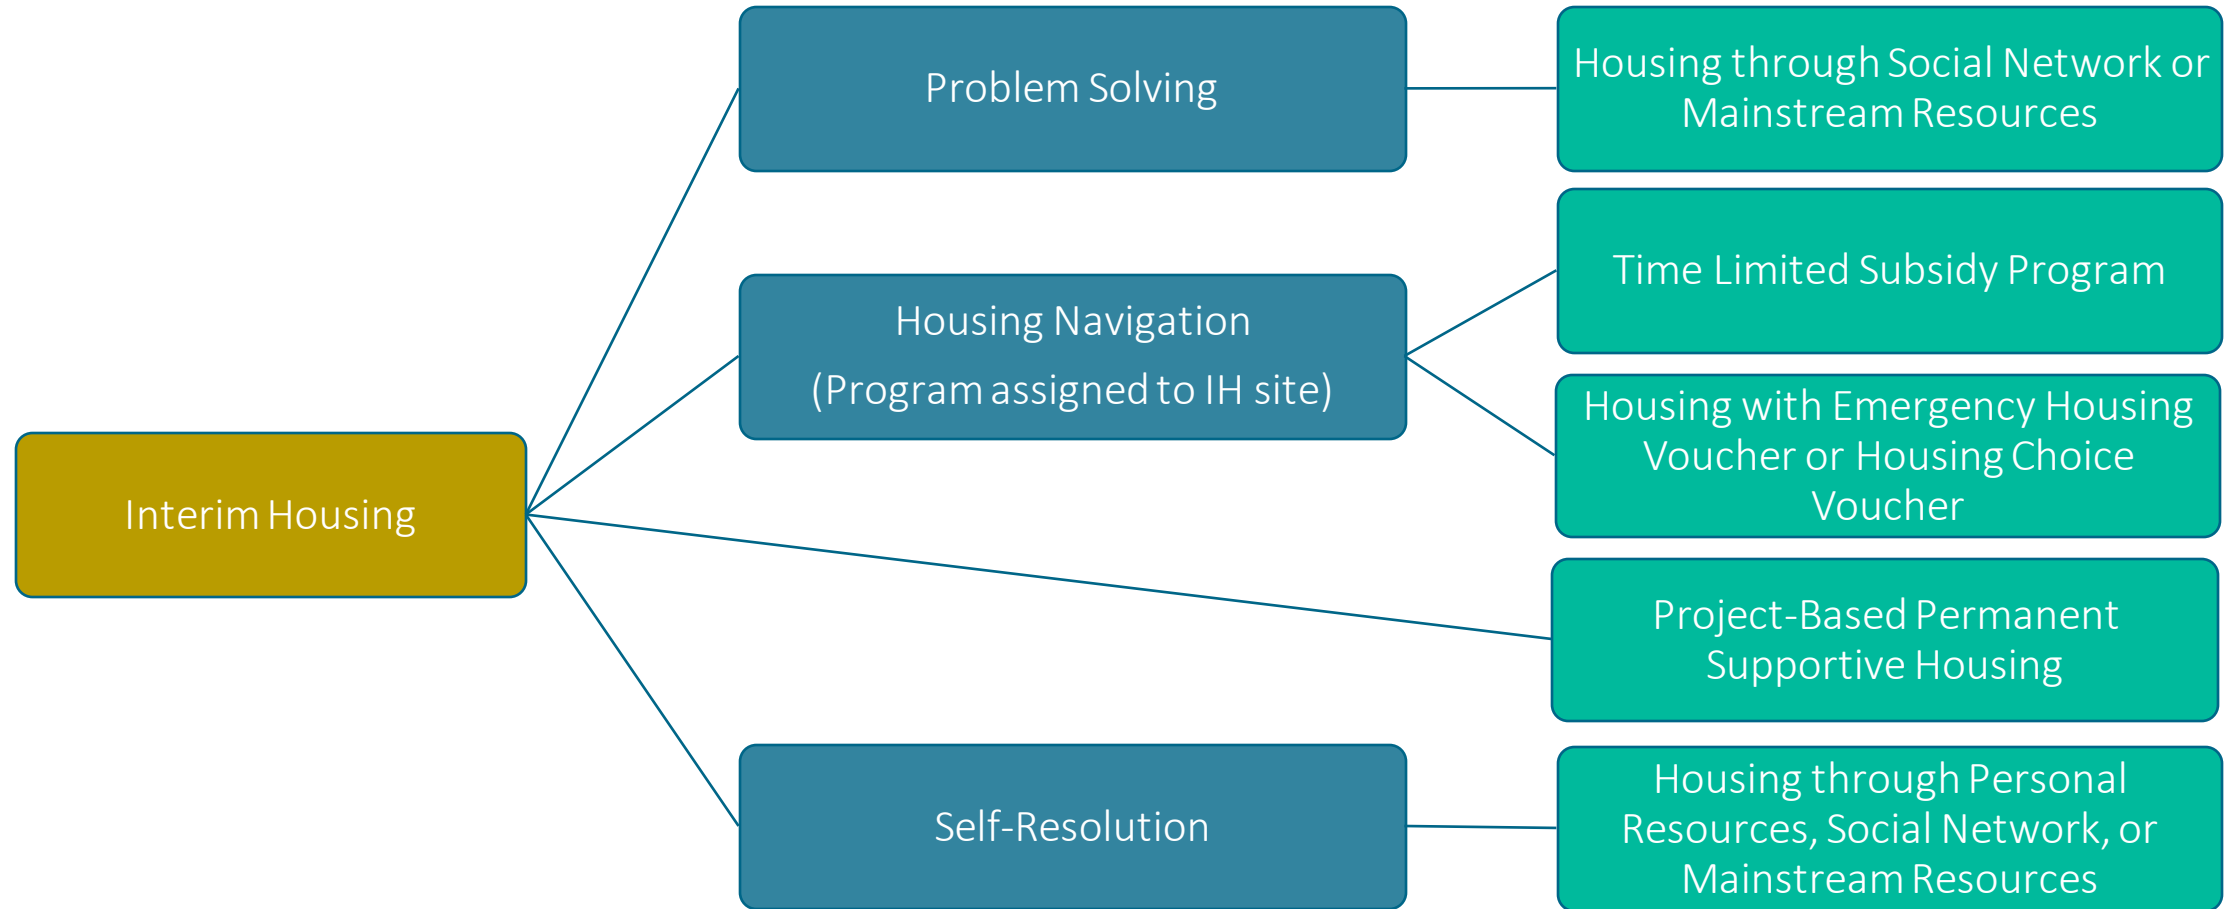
Interim Housing

Problem Solving

Housing through Social Network or Mainstream Resources

Housing Navigation
(Program assigned to IH site)

Time Limited Subsidy Program

Housing with Emergency Housing Voucher or Housing Choice Voucher

Project-Based Permanent Supportive Housing

Self-Resolution

Housing through Personal Resources, Social Network, or Mainstream Resources